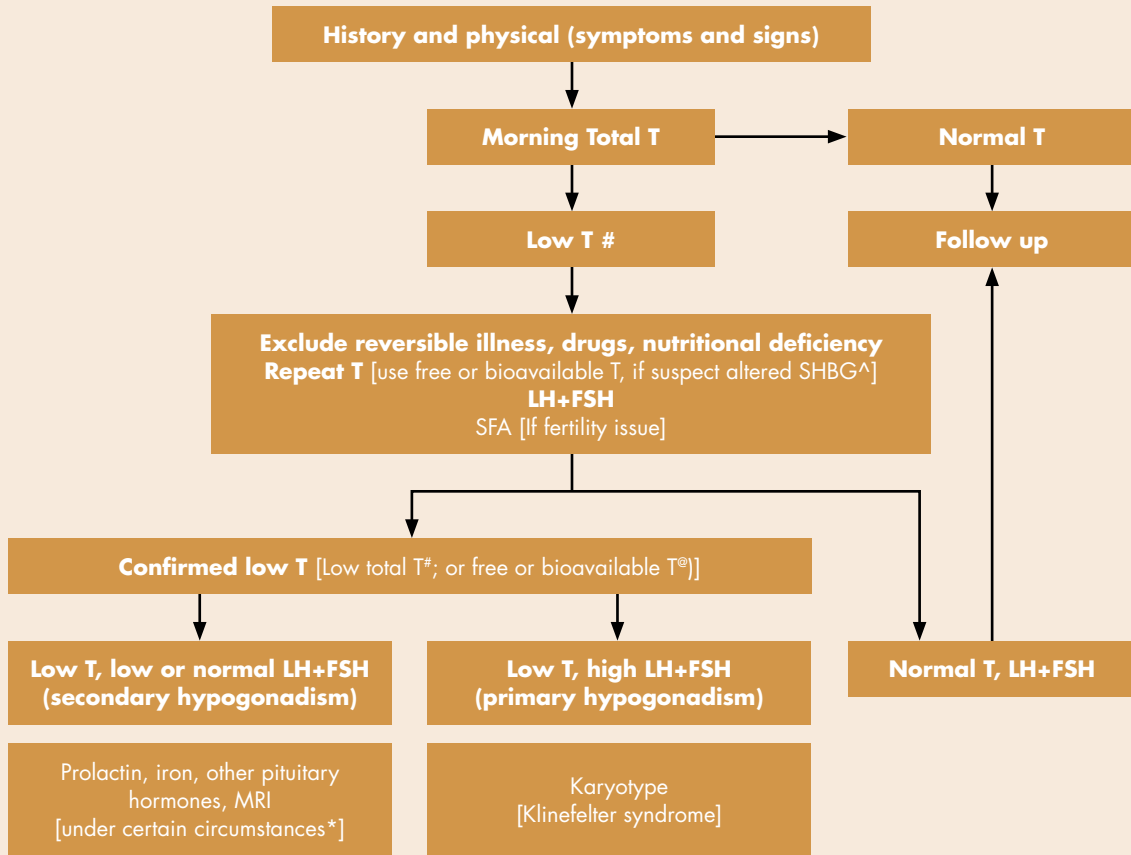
History and physical (symptoms and signs)

Morning Total T

Normal T

Low T #

Follow up

Exclude reversible illness, drugs, nutritional deficiency
Repeat T [use free or bioavailable T, if suspect altered SHBG^]
LH+FSH
SFA [If fertility issue]

Confirmed low T [Low total T$^{\#}$; or free or bioavailable T$^{@}$)]

Low T, low or normal LH+FSH (secondary hypogonadism)

Low T, high LH+FSH (primary hypogonadism)

Normal T, LH+FSH

Prolactin, iron, other pituitary hormones, MRI [under certain circumstances*]

Karyotype [Klinefelter syndrome]